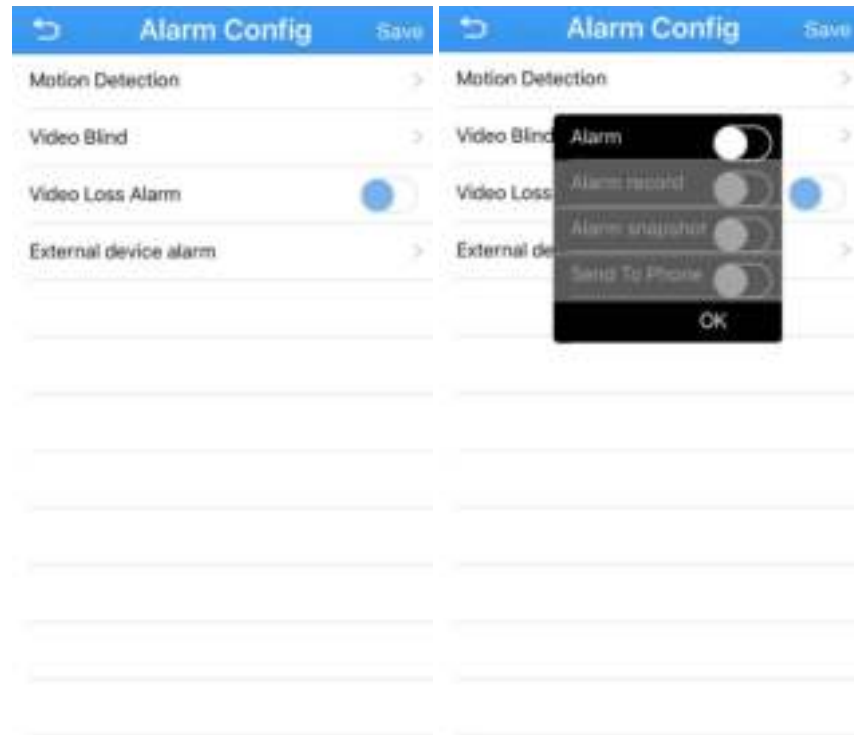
Alarm Config
Save

Motion Detection

Video Blind

Video Loss Alarm

External device alarm

Alarm Config
Save

Motion Detection

Video Blind

Video Loss

External de

Alarm

Alarm record

Alarm snapshot

Send To Phone

OK